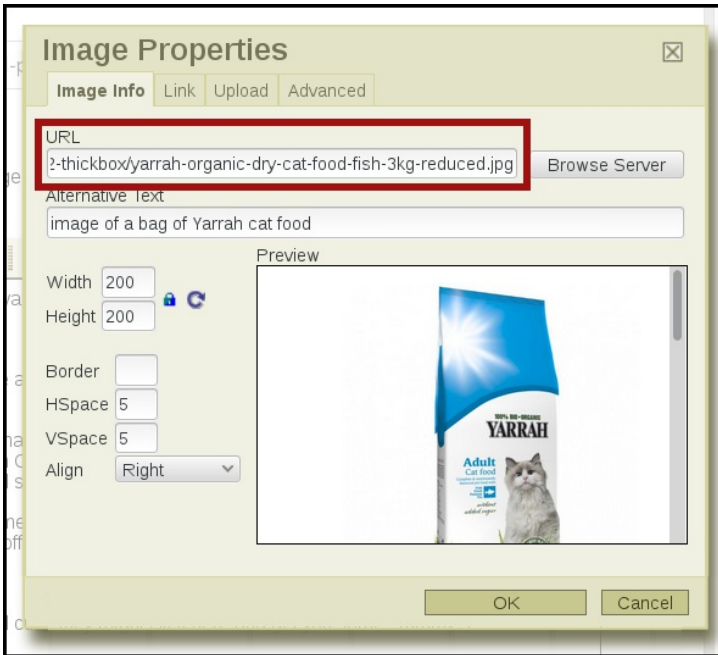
Image Properties

Image Info | Link | Upload | Advanced

URL
2-thickbox/yarrah-organic-dry-cat-food-fish-3kg-reduced.jpg
Browse Server

Alternative Text
image of a bag of Yarrah cat food

Width 200
Height 200

Preview

Border
HSpace 5
VSpace 5
Align Right

100% BIO-ORGANIC
YARRAH
Adult
Cat food

OK
Cancel